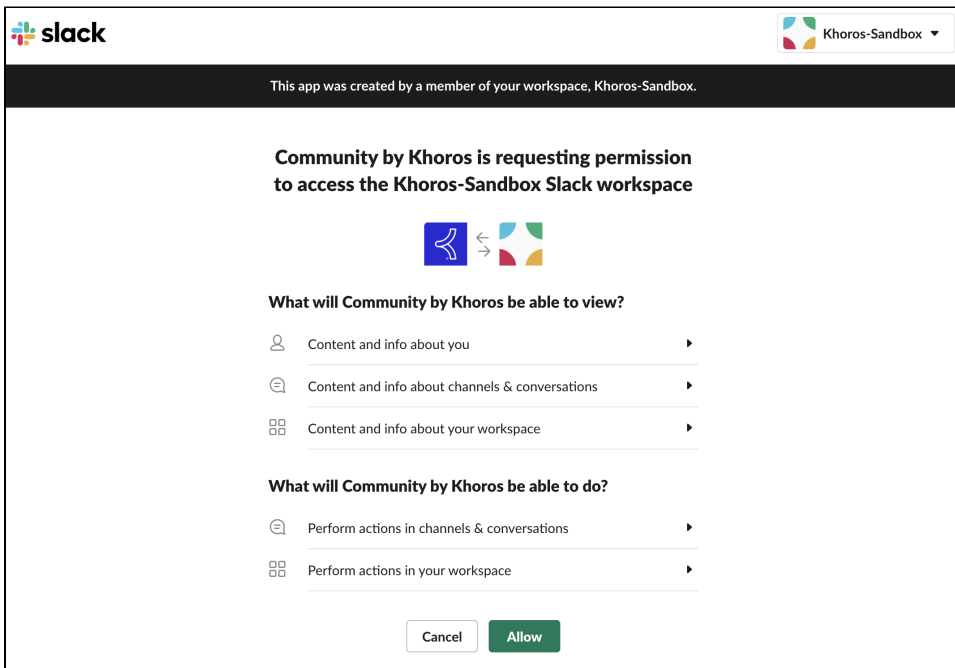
slack

Khoros-Sandbox

This app was created by a member of your workspace, Khoros-Sandbox.

Community by Khoros is requesting permission to access the Khoros-Sandbox Slack workspace

What will Community by Khoros be able to view?

Content and info about you

Content and info about channels & conversations

Content and info about your workspace

What will Community by Khoros be able to do?

Perform actions in channels & conversations

Perform actions in your workspace

Cancel

Allow